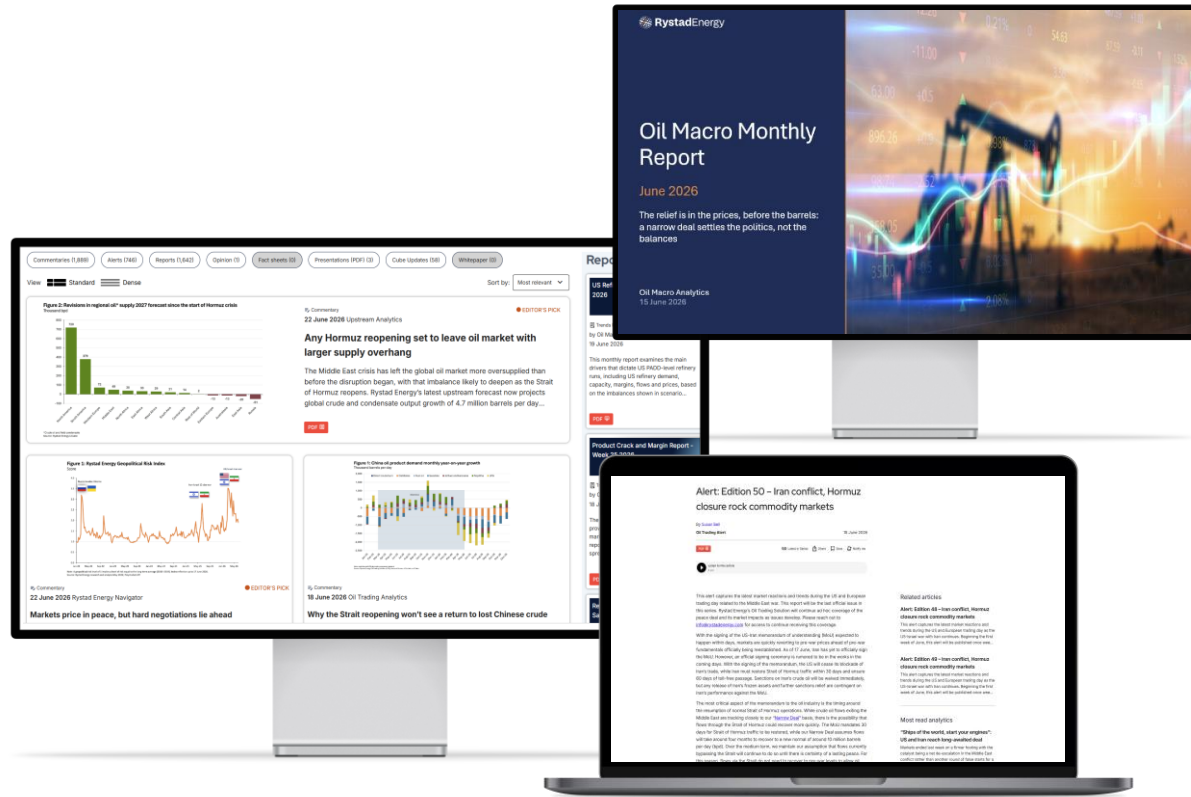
Rystad Energy

Oil Macro Monthly Report

June 2026

The relief is in the prices, before the barrels: a narrow deal settles the politics, not the balances

Oil Macro Analytics
15 June 2026

Commentaries (1,889) Alerts (746) Reports (1,642) Opinion (1) Fact sheets (0) Presentations (PDF) (3) Cube Updates (58) Whitepaper (0)

View Standard Dense

Sort by: Most relevant

Figure 2: Revisions in regional oil* supply 2027 forecast since the start of Hormuz crisis

Commentary

EDITOR'S PICK

22 June 2026 Upstream Analytics

Any Hormuz reopening set to leave oil market with larger supply overhang

The Middle East crisis has left the global oil market more oversupplied than before the disruption began, with that imbalance likely to deepen as the Strait of Hormuz reopens. Rystad Energy's latest upstream forecast now projects global crude and condensate output growth of 4.7 million barrels per day...

PDF

Figure 3: Rystad Energy Geopolitical Risk Index

Commentary

EDITOR'S PICK

22 June 2026 Rystad Energy Navigator

Markets price in peace, but hard negotiations lie ahead

Figure 1: China oil product demand monthly year-on-year growth

Commentary

18 June 2026 Oil Trading Analytics

Why the Strait reopening won't see a return to lost Chinese crude

Repo

US Ref
2026

Trends
by Oil M
19 June 2026

This monthly report examines the main drivers that dictate US PADD-level refinery runs, including US refinery demand, capacity, margins, flows and prices, based on the imbalances shown in scenario...

PDF

Product Crack and Margin Report - Week 25 2026

Alert: Edition 50 – Iran conflict, Hormuz closure rock commodity markets

Related articles

Alert: Edition 49 – Iran conflict, Hormuz closure rock commodity markets

Alert: Edition 48 – Iran conflict, Hormuz closure rock commodity markets

Most read analytics

"Ships of the world, start your engines": US and Iran reach long-awaited deal

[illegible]